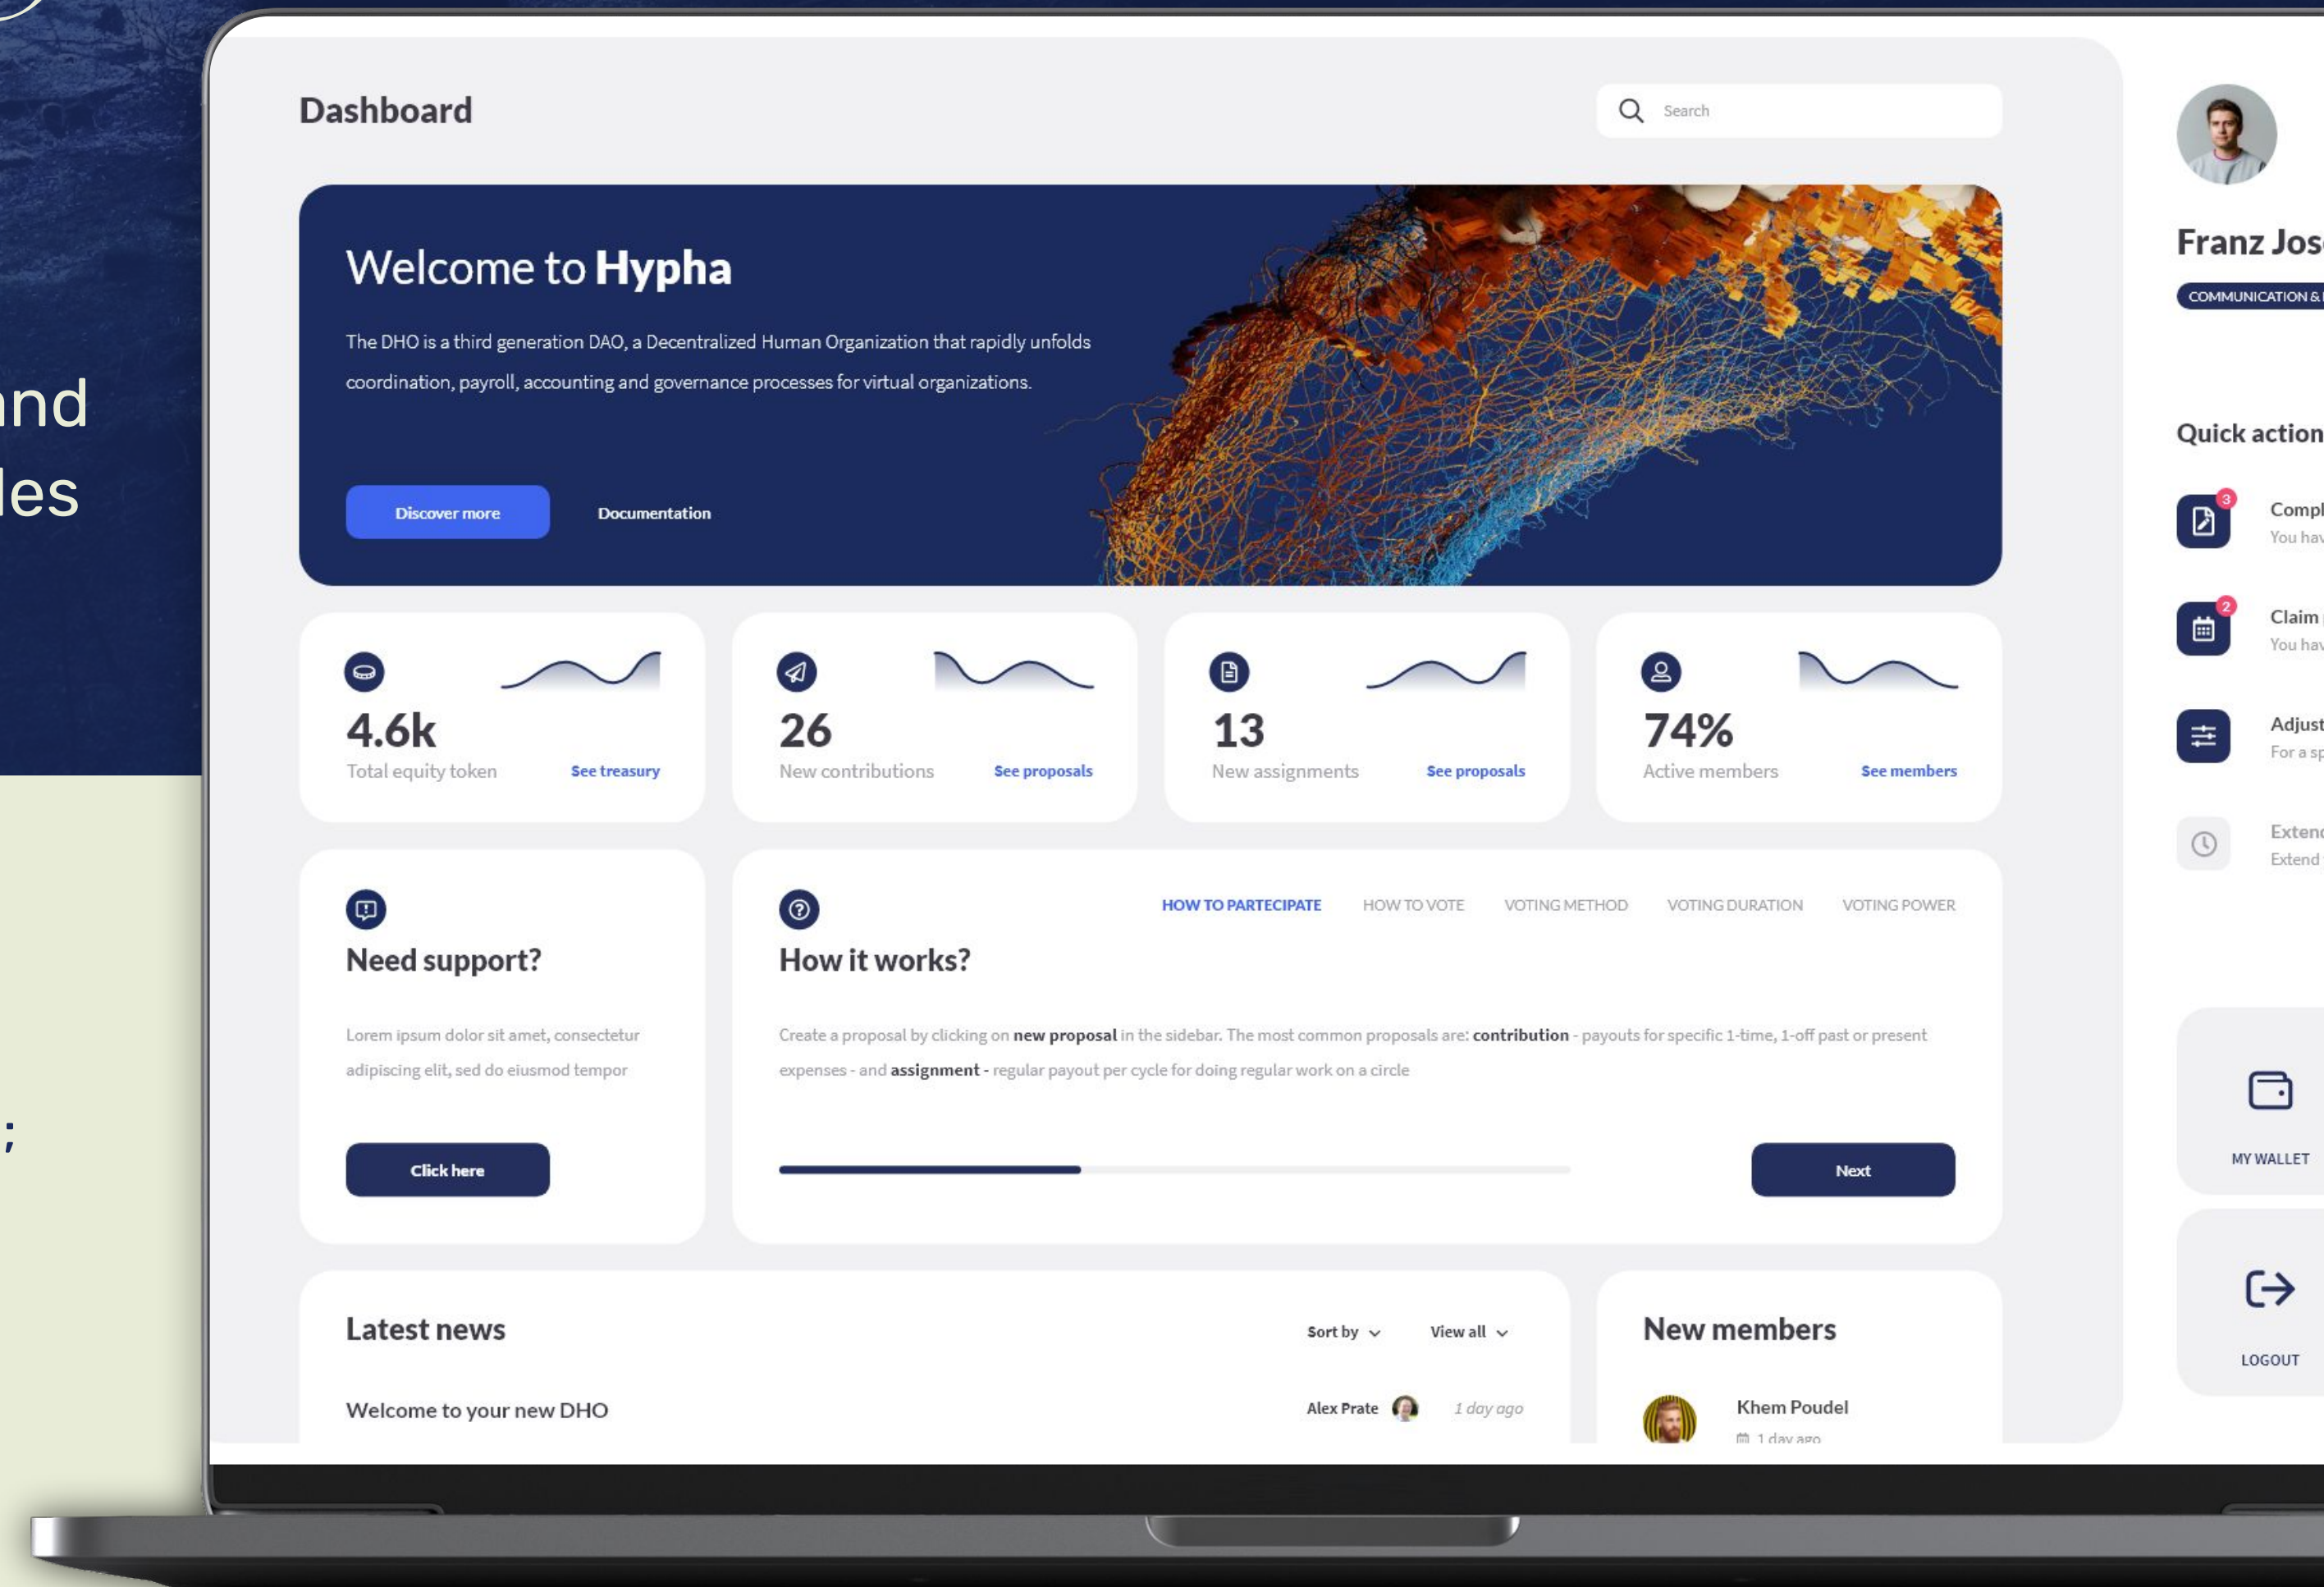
nd
les

;

Dashboard

Search

Welcome to Hypha

The DHO is a third generation DAO, a Decentralized Human Organization that rapidly unfolds coordination, payroll, accounting and governance processes for virtual organizations.

Discover more

Documentation

4.6k
Total equity token
See treasury

26
New contributions
See proposals

13
New assignments
See proposals

74%
Active members
See members

Need support?

Lorem ipsum dolor sit amet, consectetur adipiscing elit, sed do eiusmod tempor

Click here

HOW TO PARTECIPATE HOW TO VOTE VOTING METHOD VOTING DURATION VOTING POWER

How it works?

Create a proposal by clicking on new proposal in the sidebar. The most common proposals are: contribution - payouts for specific 1-time, 1-off past or present expenses - and assignment - regular payout per cycle for doing regular work on a circle

Next

Latest news

Sort by

View all

Welcome to your new DHO

Alex Prate

1 day ago

New members

Khem Poudel

1 day ago

Franz Jos

COMMUNICATION &

Quick action

3

Compl
You hav

2

Claim
You hav

Adjust
For a sp

Extend
Extend

MY WALLET

LOGOUT